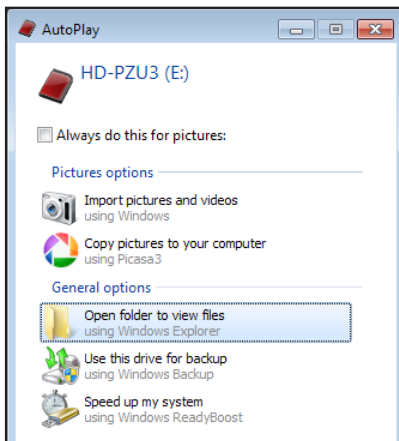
AutoPlay

HD-PZU3 (E:)

Always do this for pictures:

Pictures options

Import pictures and videos
using Windows

Copy pictures to your computer
using Picasa3

General options

Open folder to view files
using Windows Explorer

Use this drive for backup
using Windows Backup

Speed up my system
using Windows ReadyBoost